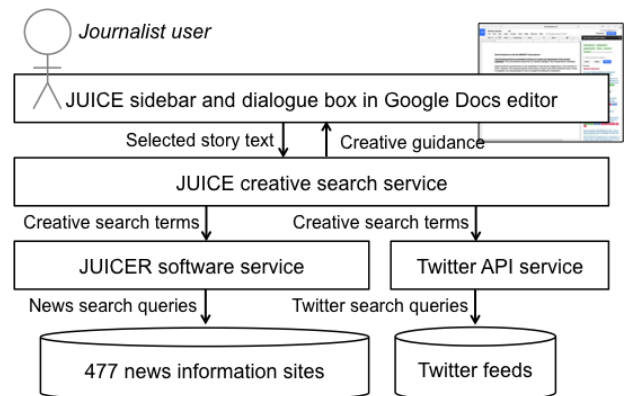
Journalist user

JUICE sidebar and dialogue box in Google Docs editor

Selected story text

Creative guidance

JUICE creative search service

Creative search terms

Creative search terms

JUICER software service

Twitter API service

News search queries

Twitter search queries

477 news information sites

Twitter feeds